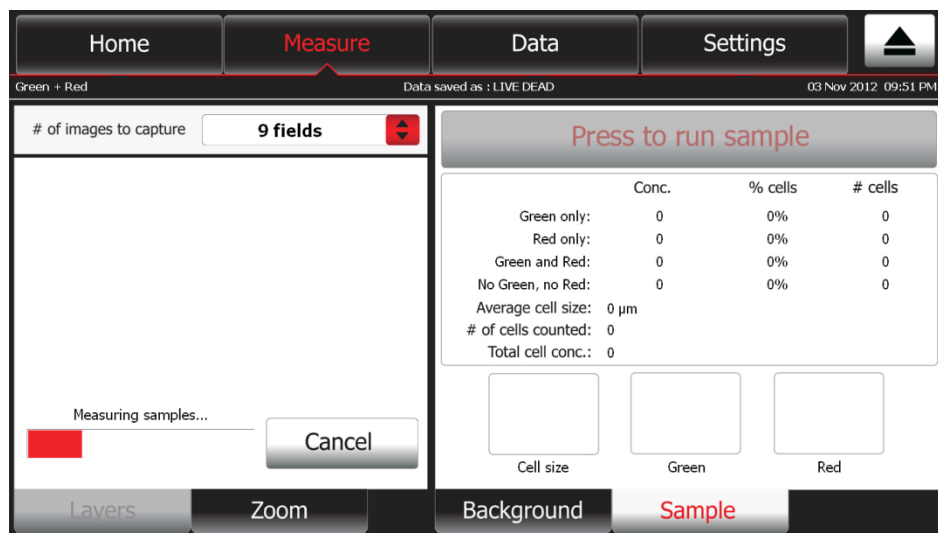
Home Measure Data Settings

Green + Red Data saved as : LIVE DEAD 03 Nov 2012 09:51 PM

# of images to capture 9 fields

Press to run sample

|  | Conc. | % cells | # cells |
|---|---|---|---|
| Green only: | 0 | 0% | 0 |
| Red only: | 0 | 0% | 0 |
| Green and Red: | 0 | 0% | 0 |
| No Green, no Red: | 0 | 0% | 0 |

Average cell size: 0 µm
# of cells counted: 0
Total cell conc.: 0

Measuring samples...

Cancel

Cell size Green Red

Layers Zoom Background Sample